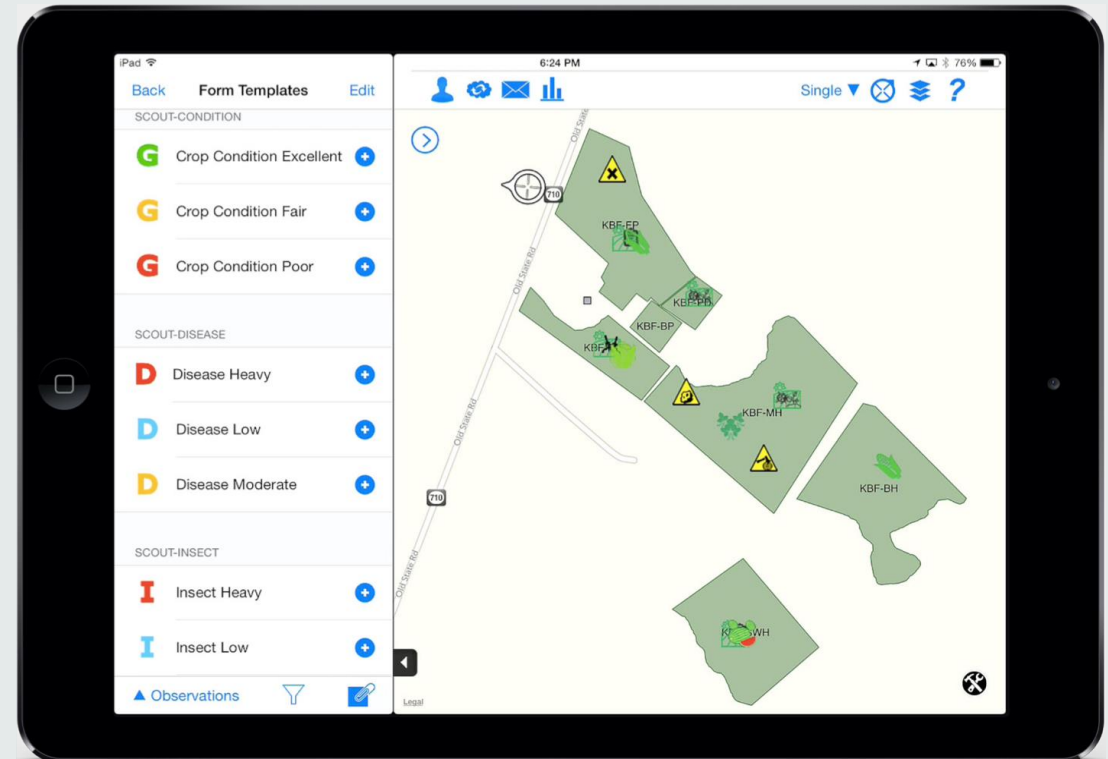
iPad
6:24 PM
76%

Back
Form Templates
Edit

SCOUT-CONDITION
G Crop Condition Excellent
G Crop Condition Fair
G Crop Condition Poor

SCOUT-DISEASE
D Disease Heavy
D Disease Low
D Disease Moderate

SCOUT-INSECT
I Insect Heavy
I Insect Low

▲ Observations

Single ▼
?

Old State Rd
710
Old State Rd
Old State Rd
710
Old State Rd
KBF-FP
KBF-PD
KBF-BP
KBF
KBF-MH
KBF-BH
K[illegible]WH
Legal